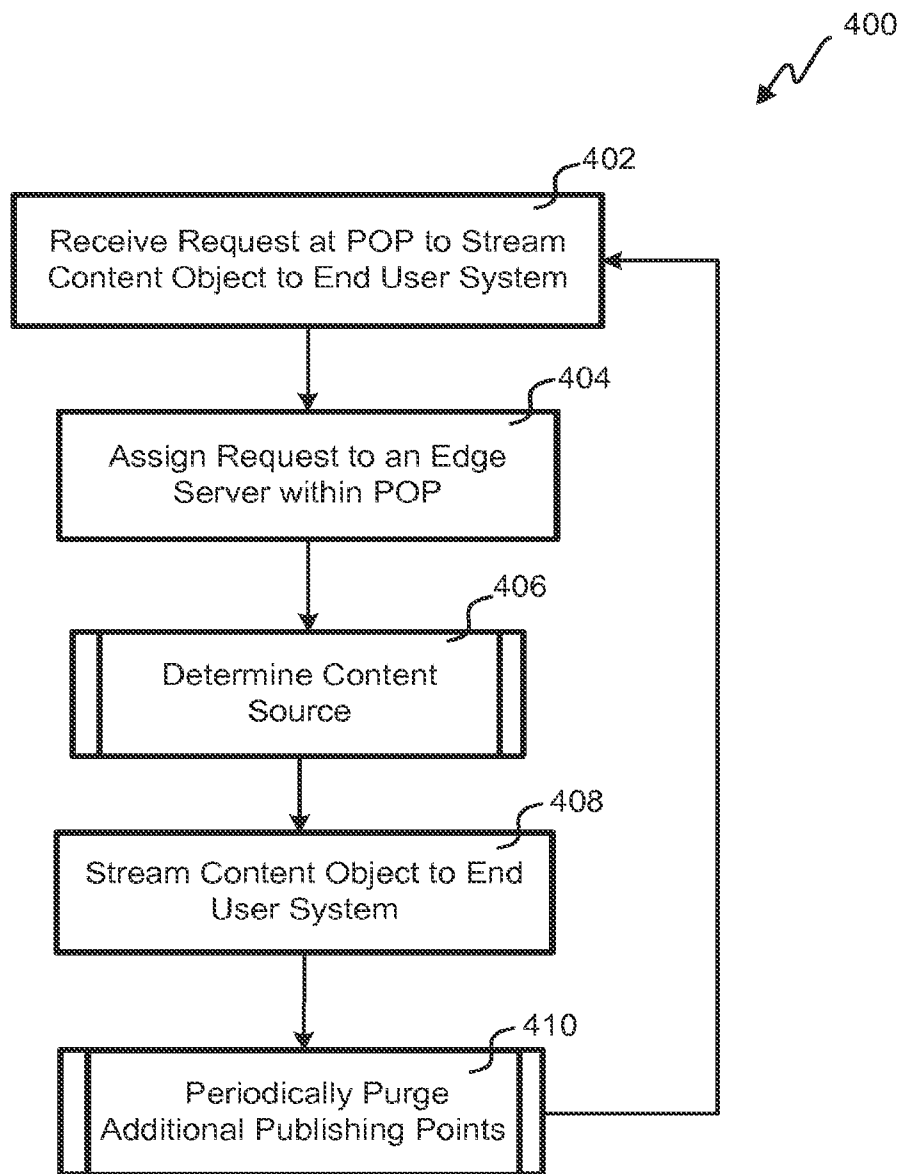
400

402

Receive Request at POP to Stream Content Object to End User System

404

Assign Request to an Edge Server within POP

406

Determine Content Source

408

Stream Content Object to End User System

410

Periodically Purge Additional Publishing Points